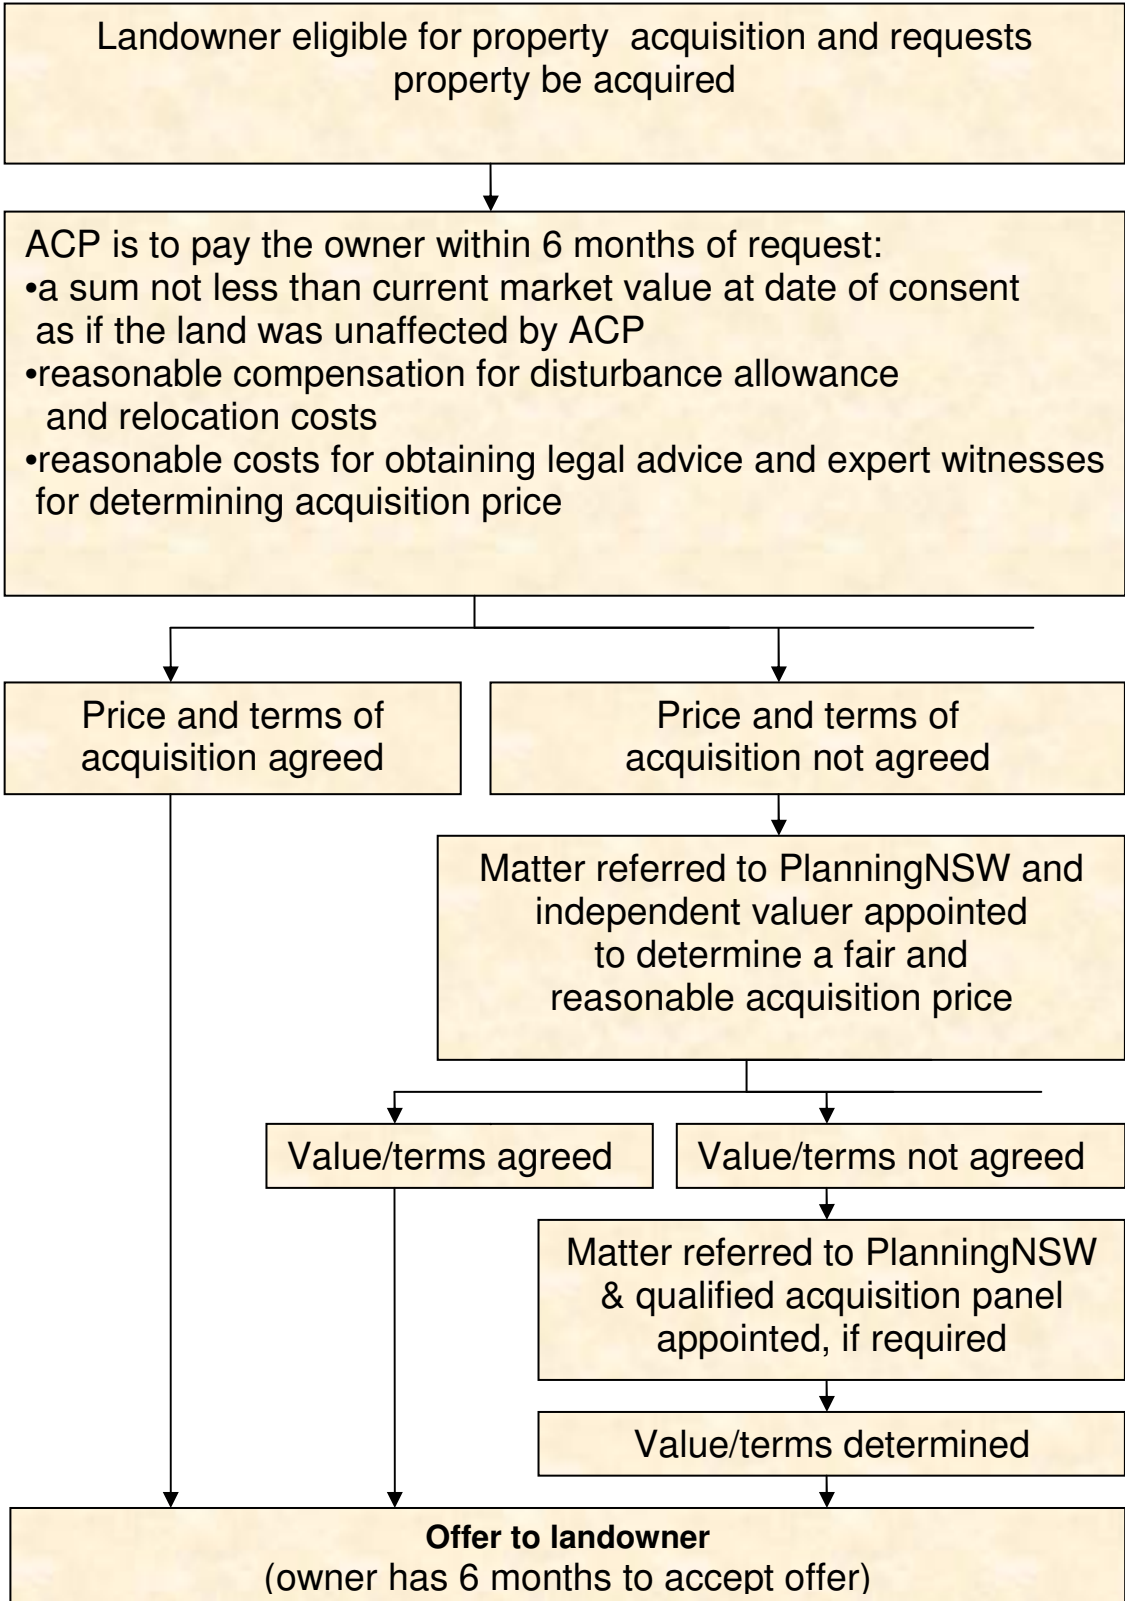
Landowner eligible for property acquisition and requests property be acquired

ACP is to pay the owner within 6 months of request:
•a sum not less than current market value at date of consent as if the land was unaffected by ACP
•reasonable compensation for disturbance allowance and relocation costs
•reasonable costs for obtaining legal advice and expert witnesses for determining acquisition price

Price and terms of acquisition agreed

Price and terms of acquisition not agreed

Matter referred to PlanningNSW and independent valuer appointed to determine a fair and reasonable acquisition price

Value/terms agreed

Value/terms not agreed

Matter referred to PlanningNSW & qualified acquisition panel appointed, if required

Value/terms determined

**Offer to landowner**
(owner has 6 months to accept offer)